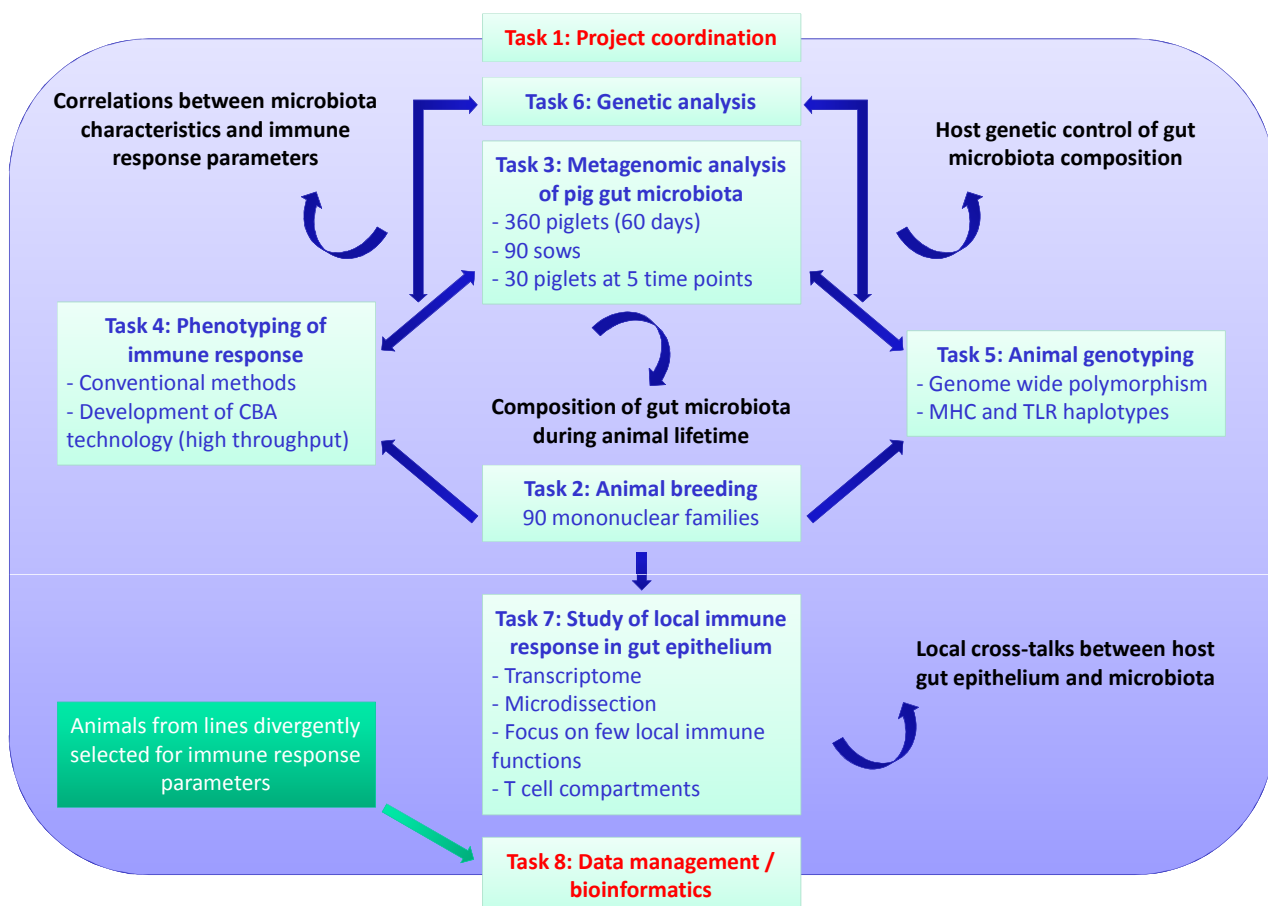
Task 1: Project coordination

Correlations between microbiota characteristics and immune response parameters

Task 6: Genetic analysis

Host genetic control of gut microbiota composition

Task 3: Metagenomic analysis of pig gut microbiota
- 360 piglets (60 days)
- 90 sows
- 30 piglets at 5 time points

Task 4: Phenotyping of immune response
- Conventional methods
- Development of CBA technology (high throughput)

Task 5: Animal genotyping
- Genome wide polymorphism
- MHC and TLR haplotypes

Composition of gut microbiota during animal lifetime

Task 2: Animal breeding
90 mononuclear families

Task 7: Study of local immune response in gut epithelium
- Transcriptome
- Microdissection
- Focus on few local immune functions
- T cell compartments

Local cross-talks between host gut epithelium and microbiota

Animals from lines divergently selected for immune response parameters

Task 8: Data management / bioinformatics